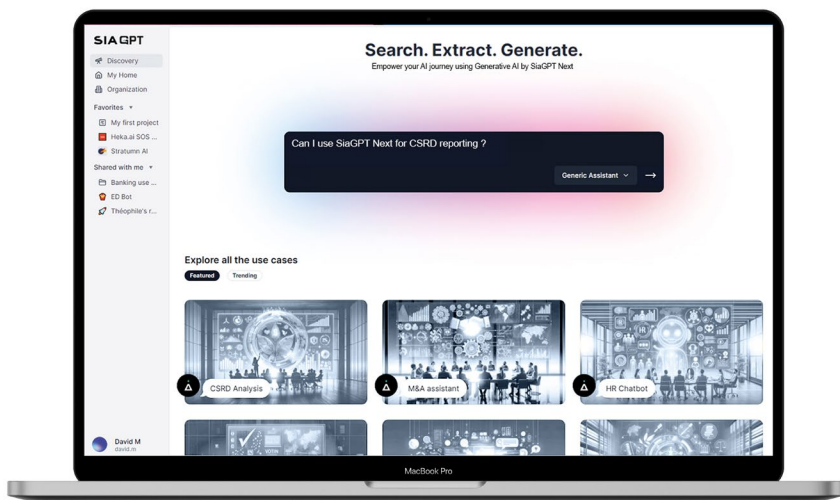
SIA GPT

Discovery
My Home
Organization

Favorites
My first project
Heka.ai SOS ...
Stratumn AI

Shared with me
Banking use ...
ED Bot
Théophile's r...

David M
david.m

Search. Extract. Generate.

Empower your AI journey using Generative AI by SiaGPT Next

Can I use SiaGPT Next for CSRD reporting ?

Generic Assistant

Explore all the use cases

Featured
Trending

CSRD Analysis
M&A assistant
HR Chatbot

MacBook Pro